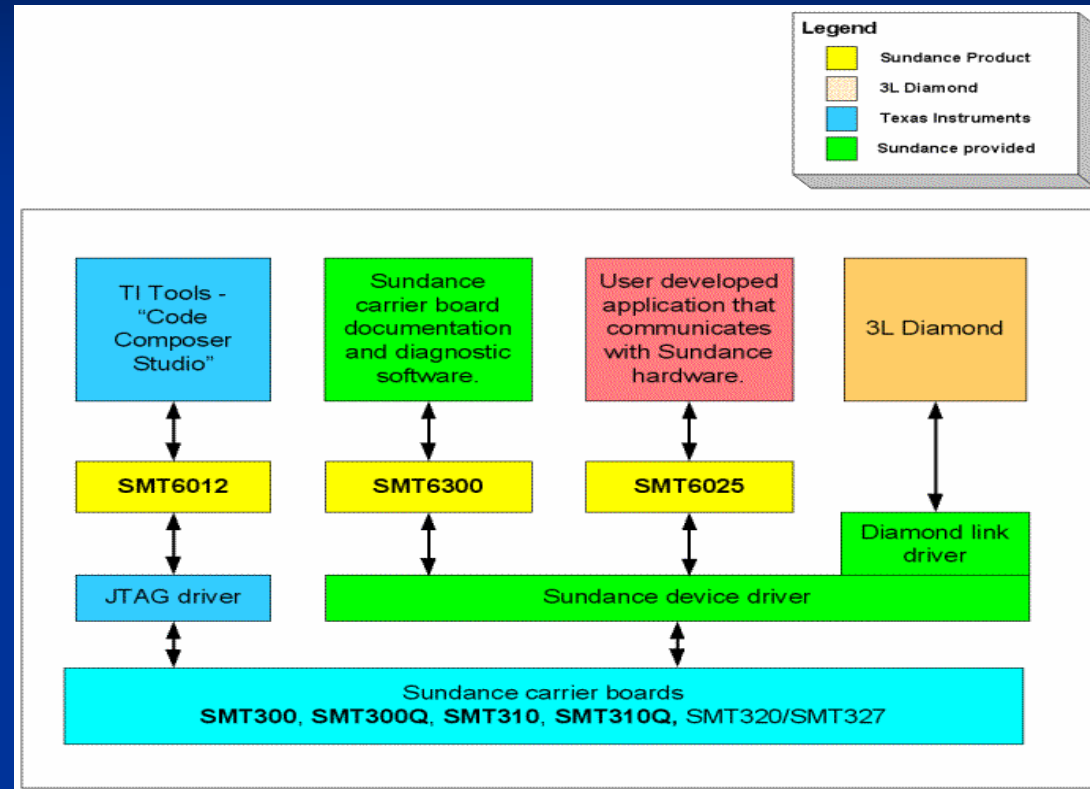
Legend

Sundance Product

3L Diamond

Texas Instruments

Sundance provided

TI Tools - "Code Composer Studio"

Sundance carrier board documentation and diagnostic software.

User developed application that communicates with Sundance hardware.

3L Diamond

SMT6012

SMT6300

SMT6025

Diamond link driver

JTAG driver

Sundance device driver

Sundance carrier boards
**SMT300**, **SMT300Q**, **SMT310**, **SMT310Q**, SMT320/SMT327